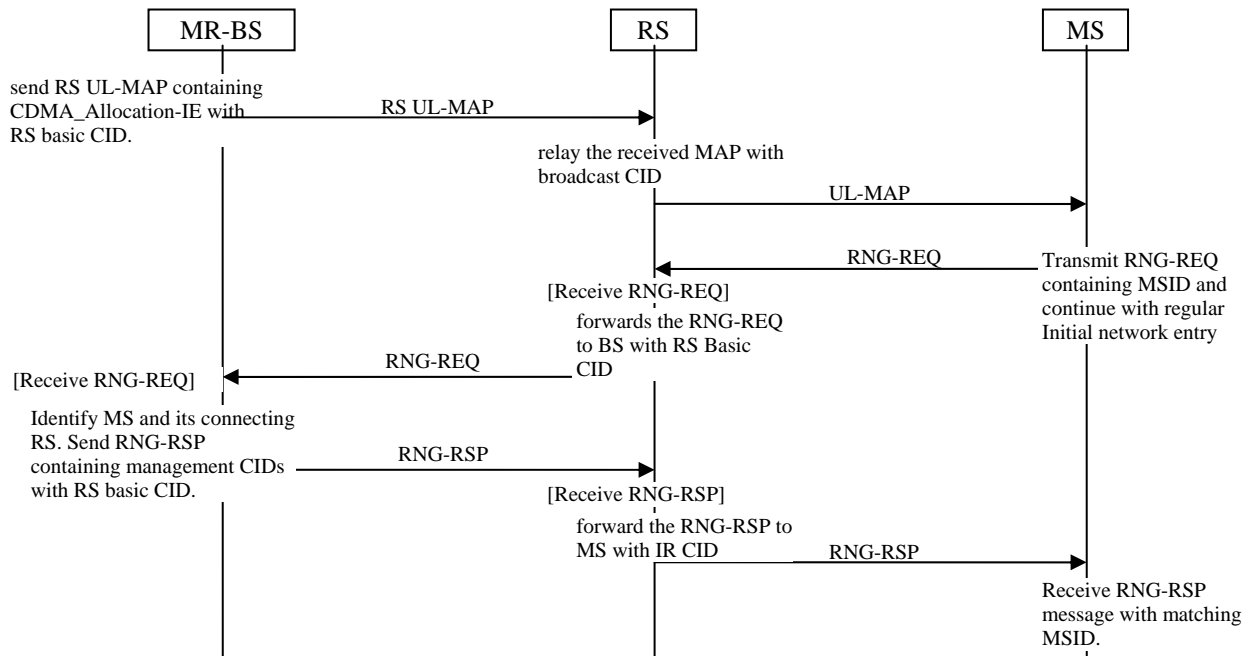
MR-BS

RS

MS

send RS UL-MAP containing CDMA_Allocation-IE with RS basic CID.

RS UL-MAP

relay the received MAP with broadcast CID

UL-MAP

RNG-REQ

Transmit RNG-REQ containing MSID and continue with regular Initial network entry

[Receive RNG-REQ]

forwards the RNG-REQ to BS with RS Basic CID

RNG-REQ

[Receive RNG-REQ]

Identify MS and its connecting RS. Send RNG-RSP containing management CIDs with RS basic CID.

RNG-RSP

[Receive RNG-RSP]

forward the RNG-RSP to MS with IR CID

RNG-RSP

Receive RNG-RSP message with matching MSID.